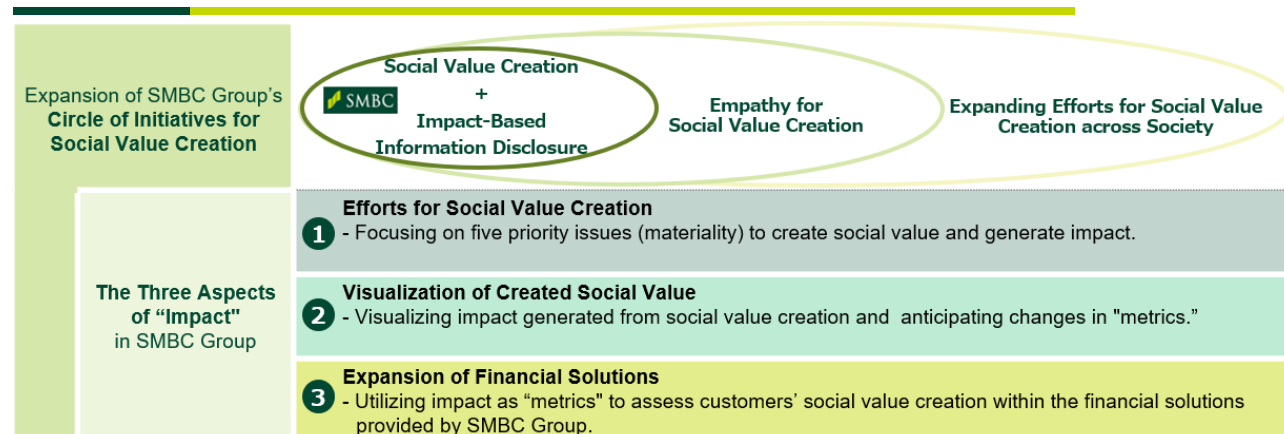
Expansion of SMBC Group's **Circle of Initiatives for Social Value Creation**

SMBC

Social Value Creation + Impact-Based Information Disclosure

Empathy for Social Value Creation

Expanding Efforts for Social Value Creation across Society

The Three Aspects of "Impact" in SMBC Group

1 Efforts for Social Value Creation
- Focusing on five priority issues (materiality) to create social value and generate impact.

2 Visualization of Created Social Value
- Visualizing impact generated from social value creation and anticipating changes in "metrics."

3 Expansion of Financial Solutions
- Utilizing impact as "metrics" to assess customers' social value creation within the financial solutions provided by SMBC Group.